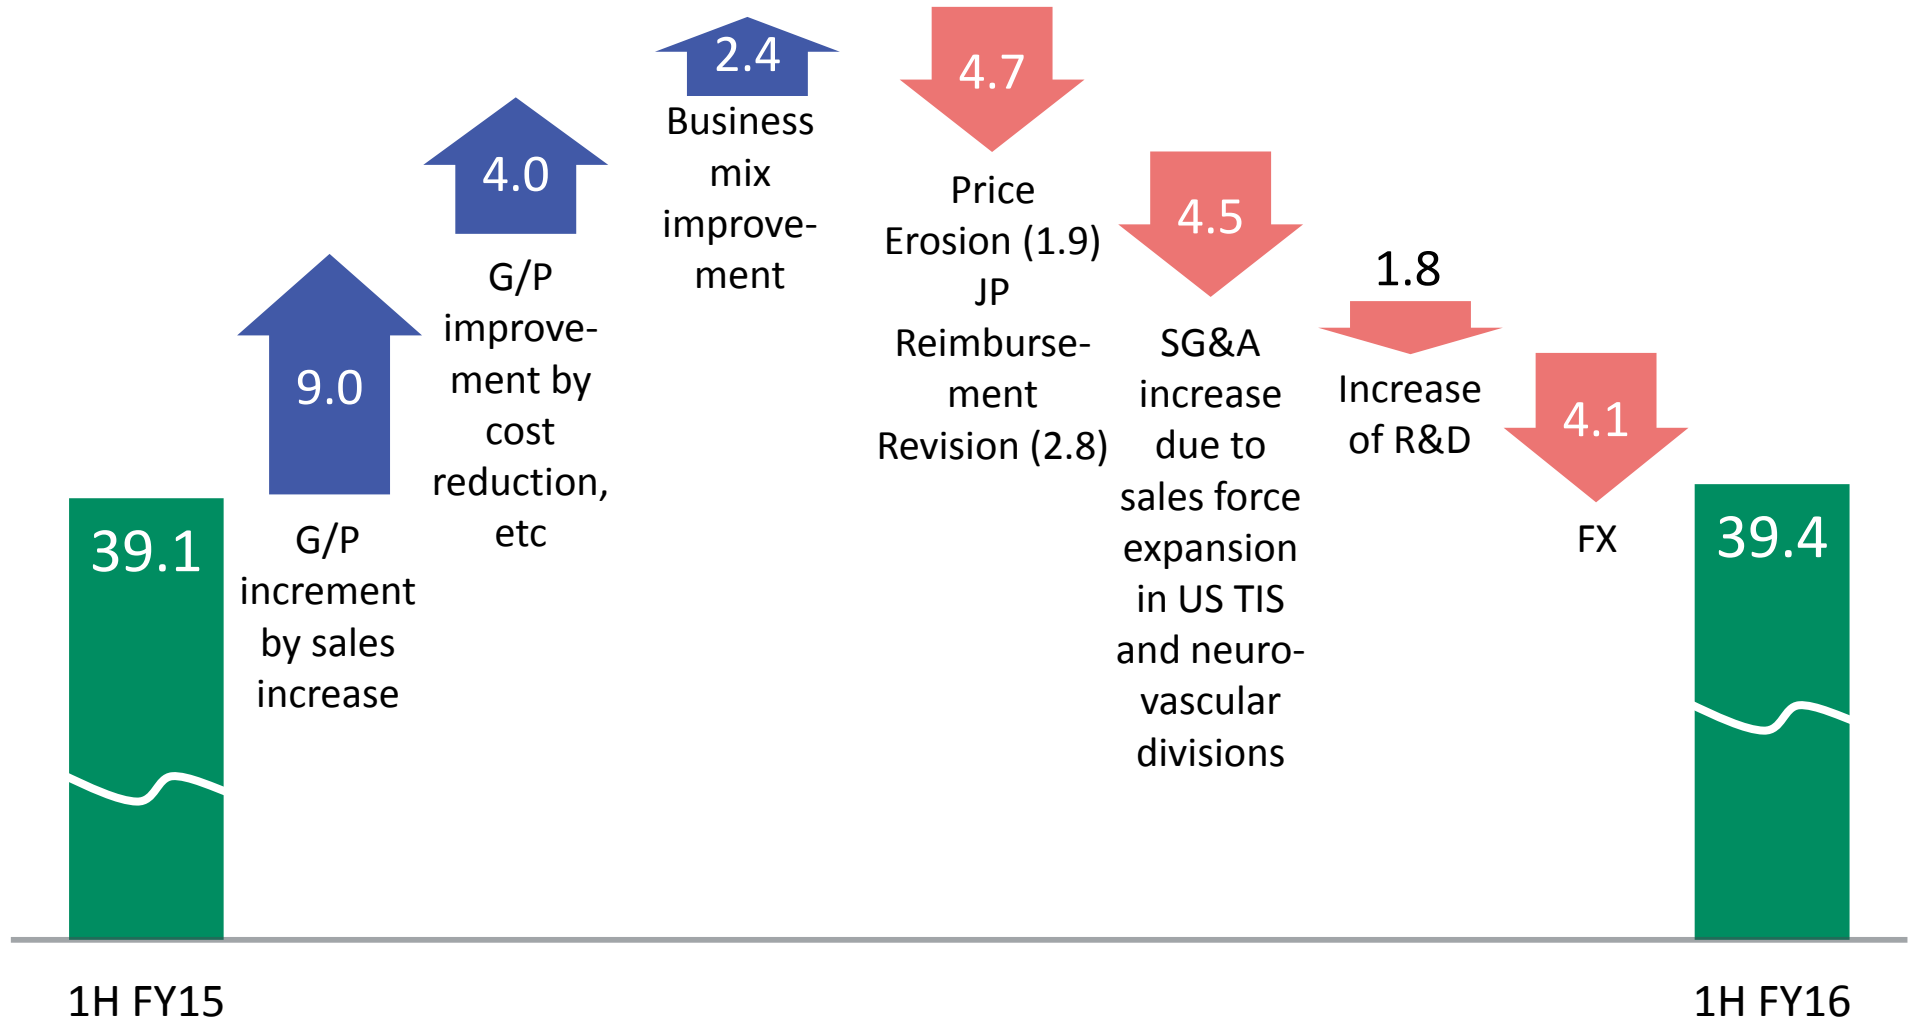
39.1

9.0

G/P increment by sales increase

4.0

G/P improvement by cost reduction, etc

2.4

Business mix improvement

4.7

Price Erosion (1.9) JP Reimbursement Revision (2.8)

4.5

SG&A increase due to sales force expansion in US TIS and neurovascular divisions

1.8

Increase of R&D

4.1

FX

39.4

1H FY15

1H FY16